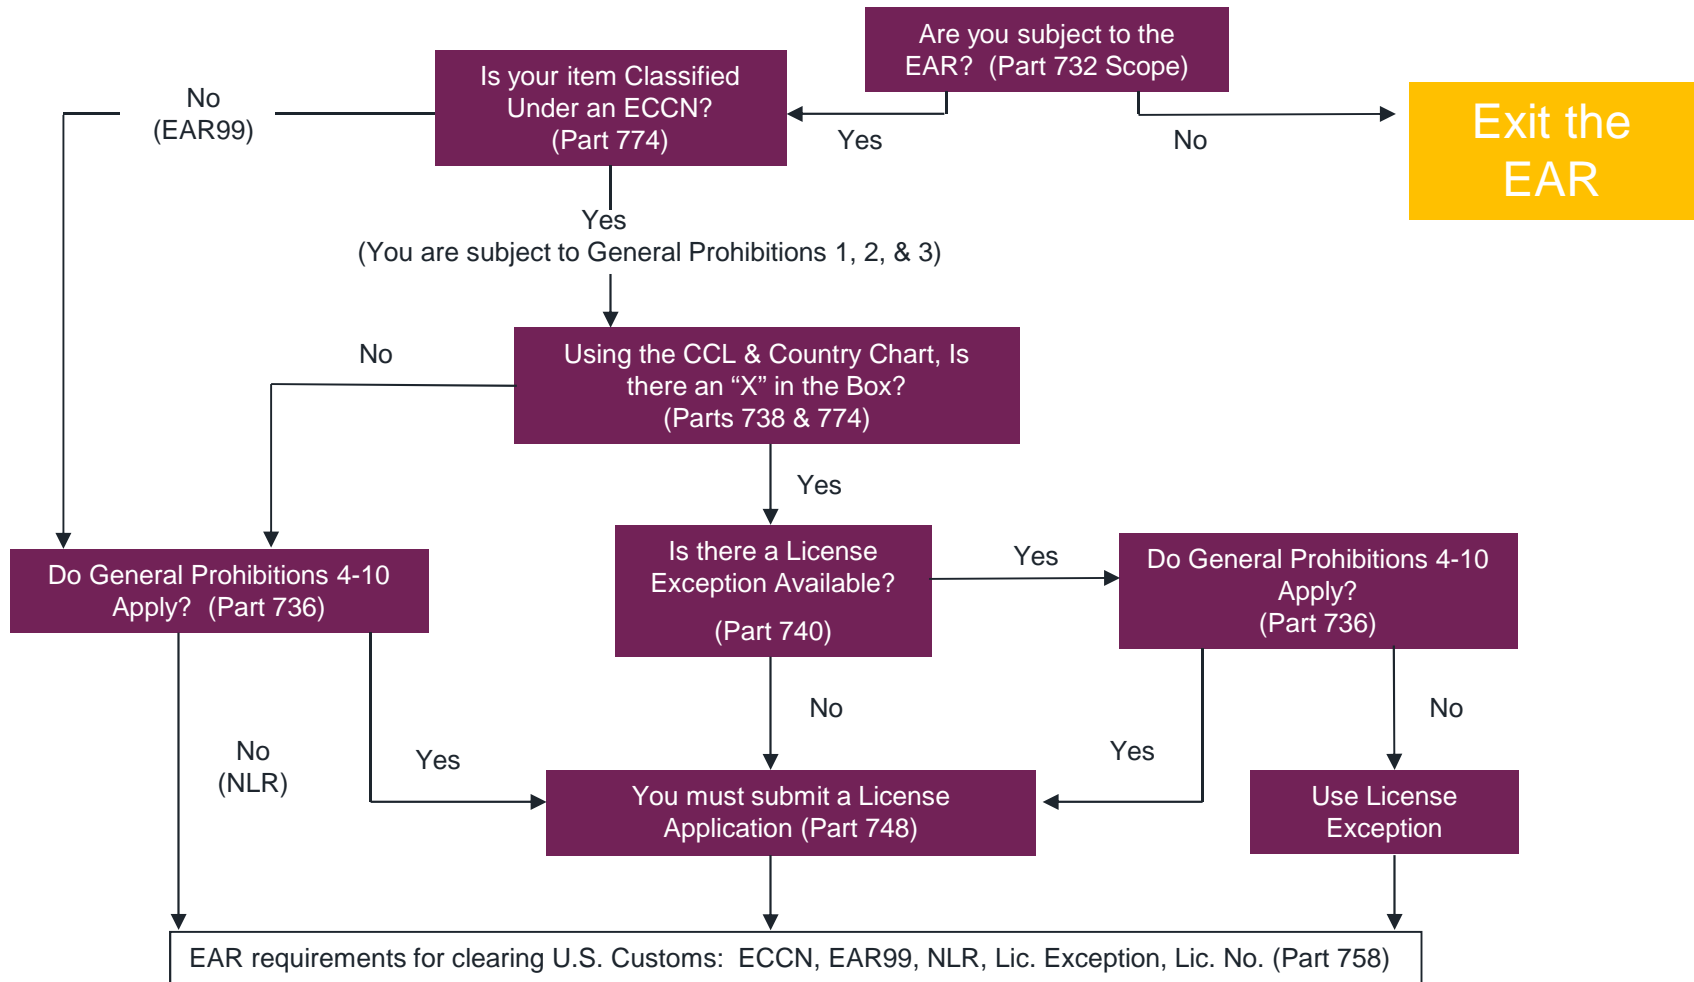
Are you subject to the EAR? (Part 732 Scope)

Is your item Classified Under an ECCN? (Part 774)

No (EAR99)

Yes

No

Exit the EAR

Yes
(You are subject to General Prohibitions 1, 2, & 3)

No

Using the CCL & Country Chart, Is there an “X” in the Box? (Parts 738 & 774)

Yes

Do General Prohibitions 4-10 Apply? (Part 736)

Is there a License Exception Available?

(Part 740)

Yes

Do General Prohibitions 4-10 Apply? (Part 736)

No (NLR)

Yes

No

Yes

No

You must submit a License Application (Part 748)

Use License Exception

EAR requirements for clearing U.S. Customs: ECCN, EAR99, NLR, Lic. Exception, Lic. No. (Part 758)